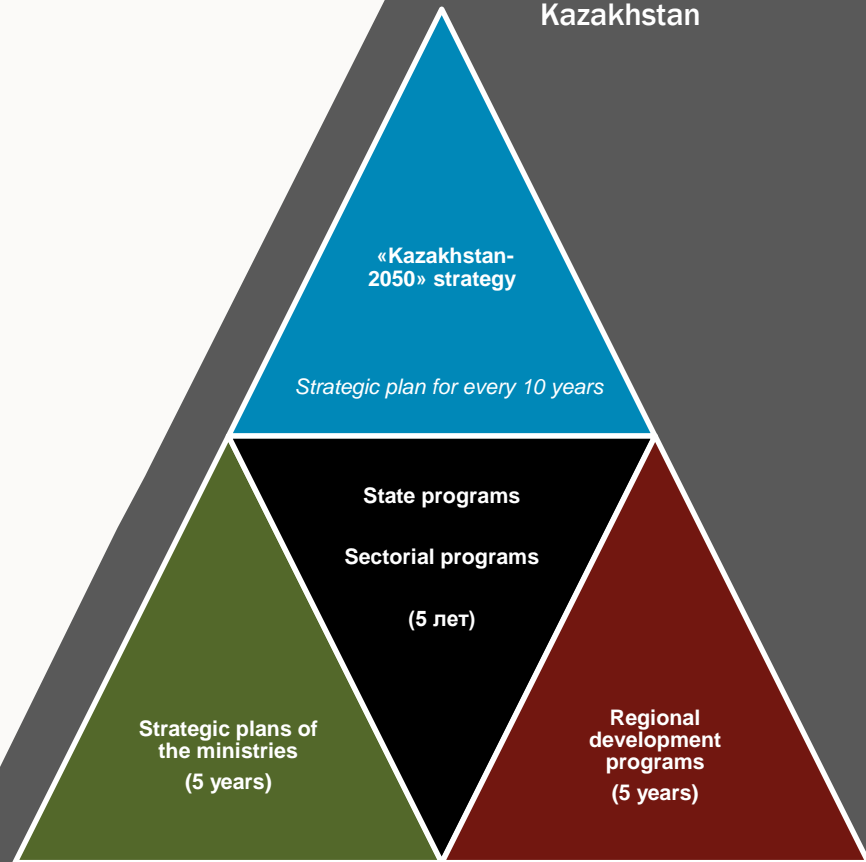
Kazakhstan

«Kazakhstan-2050» strategy

Strategic plan for every 10 years

State programs

Sectorial programs

(5 лет)

Strategic plans of the ministries

(5 years)

Regional development programs

(5 years)